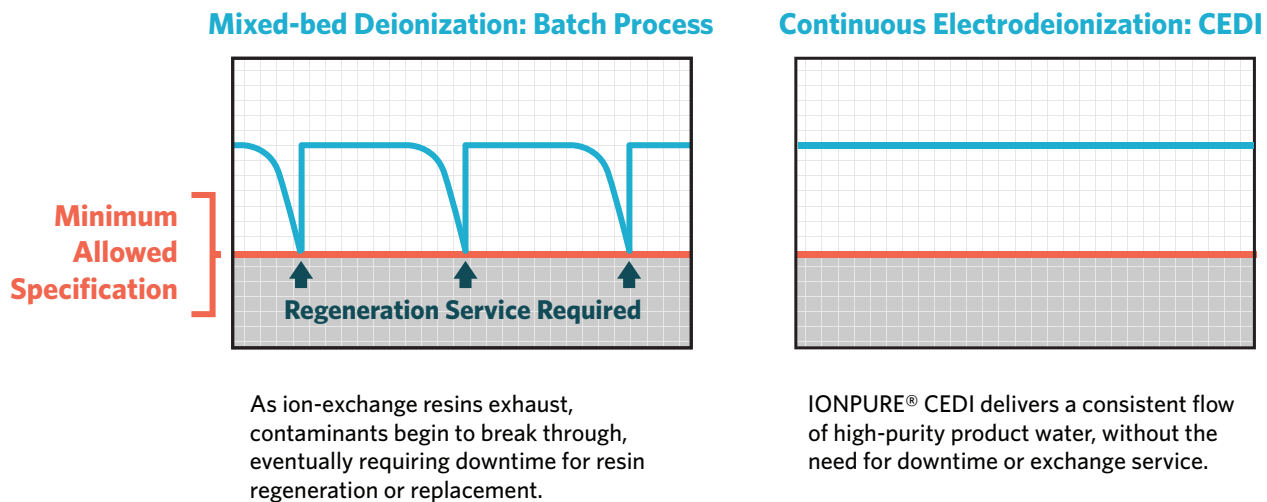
Mixed-bed Deionization: Batch Process

Continuous Electrodeionization: CEDI

Minimum Allowed Specification

Regeneration Service Required

As ion-exchange resins exhaust, contaminants begin to break through, eventually requiring downtime for resin regeneration or replacement.

IONPURE® CEDI delivers a consistent flow of high-purity product water, without the need for downtime or exchange service.